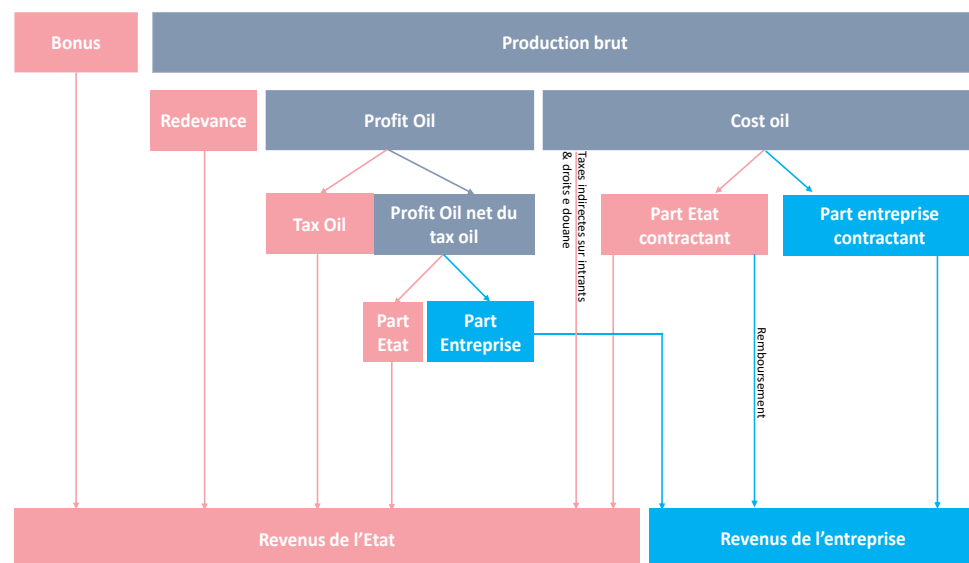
Bonus

Production brut

Redevance

Profit Oil

Cost oil

Tax Oil

Profit Oil net du tax oil

Taxes indirectes sur intrants & droits e douane

Part Etat contractant

Part entreprise contractant

Part Etat

Part Entreprise

Remboursement

Revenus de l'Etat

Revenus de l'entreprise